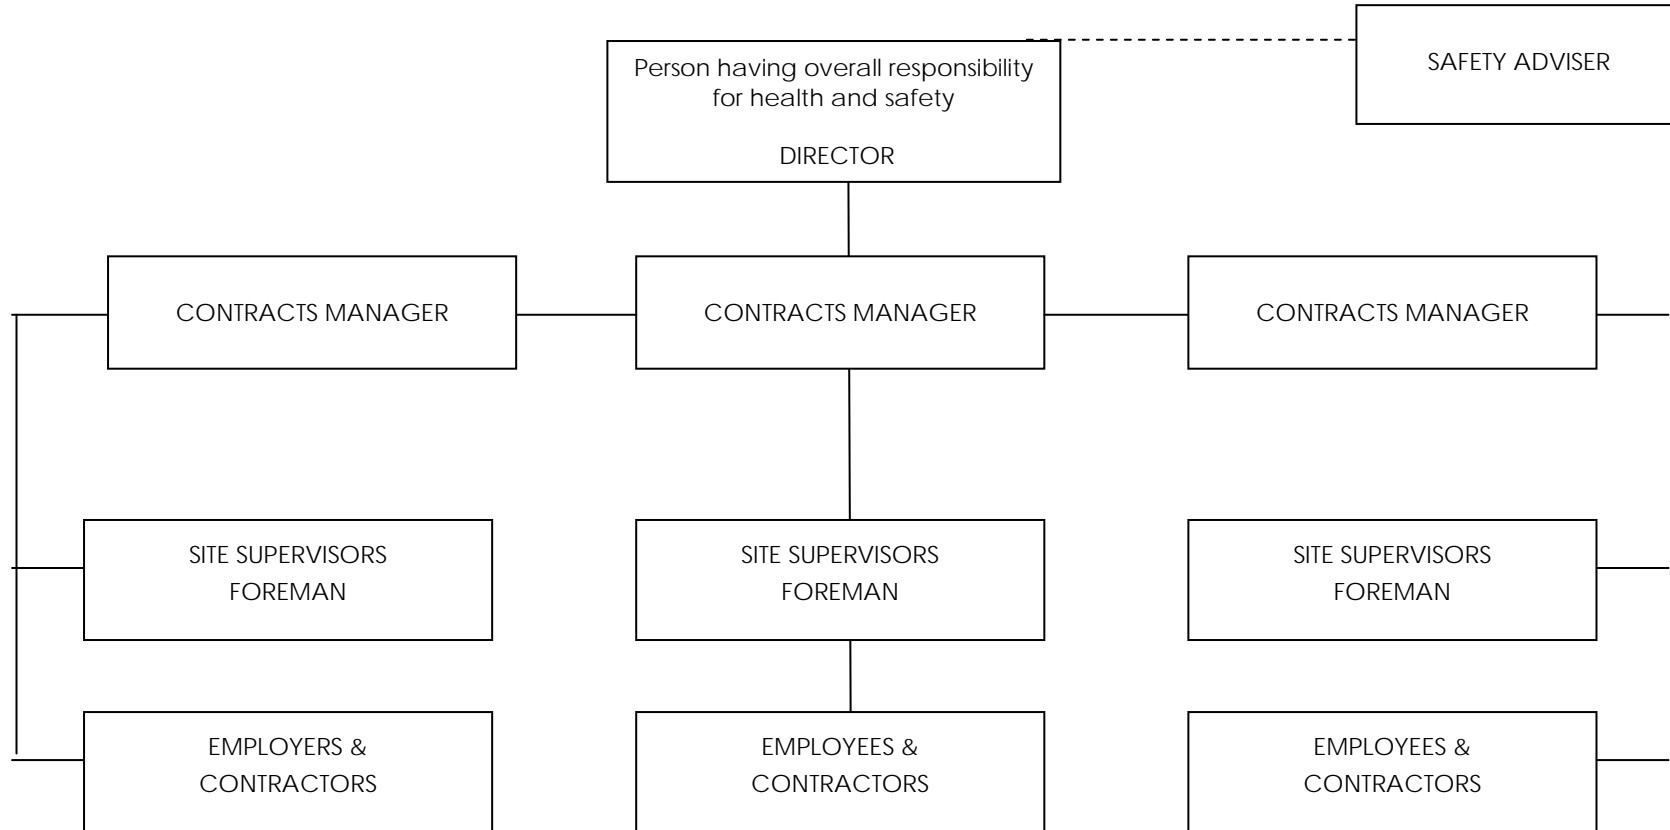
Person having overall responsibility for health and safety

DIRECTOR

SAFETY ADVISER

CONTRACTS MANAGER

CONTRACTS MANAGER

CONTRACTS MANAGER

SITE SUPERVISORS FOREMAN

SITE SUPERVISORS FOREMAN

SITE SUPERVISORS FOREMAN

EMPLOYERS & CONTRACTORS

EMPLOYEES & CONTRACTORS

EMPLOYEES & CONTRACTORS